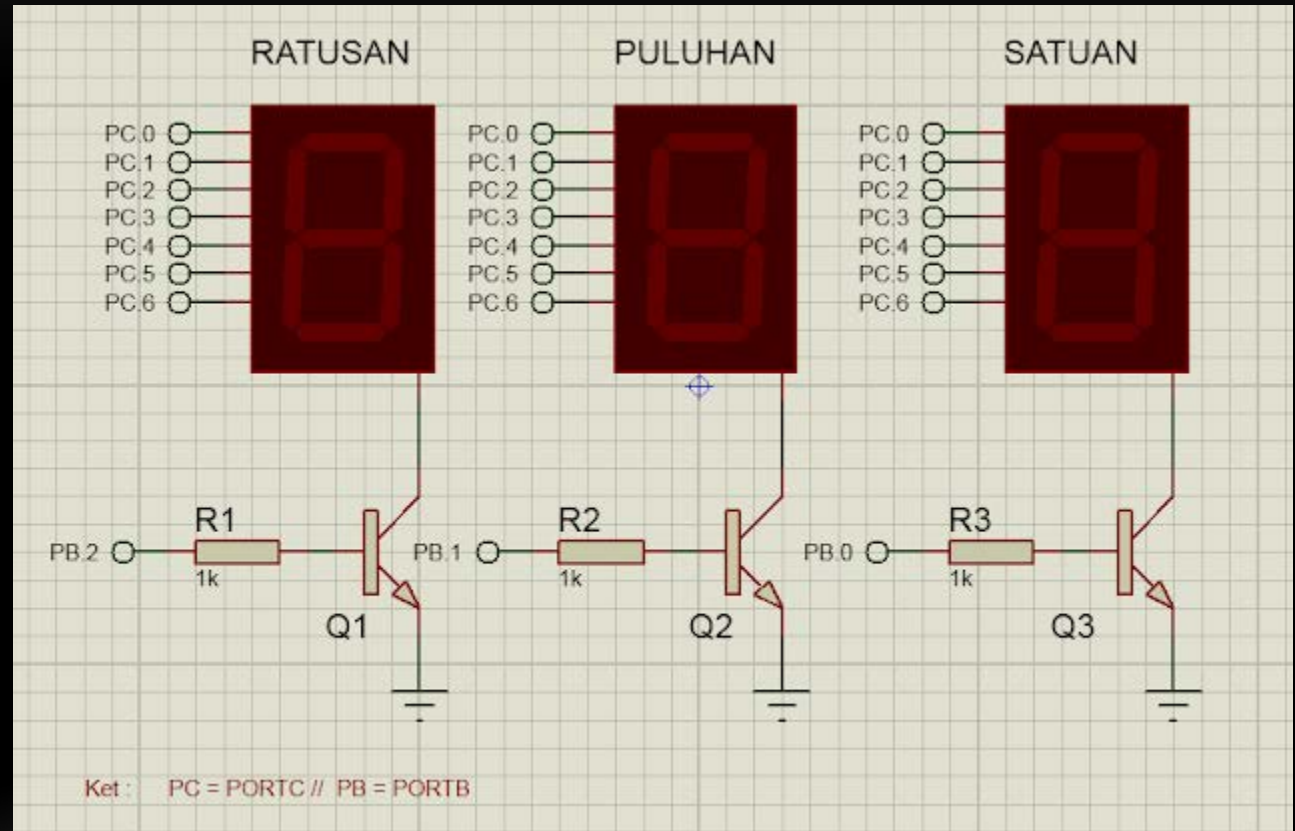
RATUSAN

PC.0
PC.1
PC.2
PC.3
PC.4
PC.5
PC.6

PULUHAN

PC.0
PC.1
PC.2
PC.3
PC.4
PC.5
PC.6

SATUAN

PC.0
PC.1
PC.2
PC.3
PC.4
PC.5
PC.6

PB.2
R1
1k
Q1

PB.1
R2
1k
Q2

PB.0
R3
1k
Q3

Ket : PC = PORTC // PB = PORTB